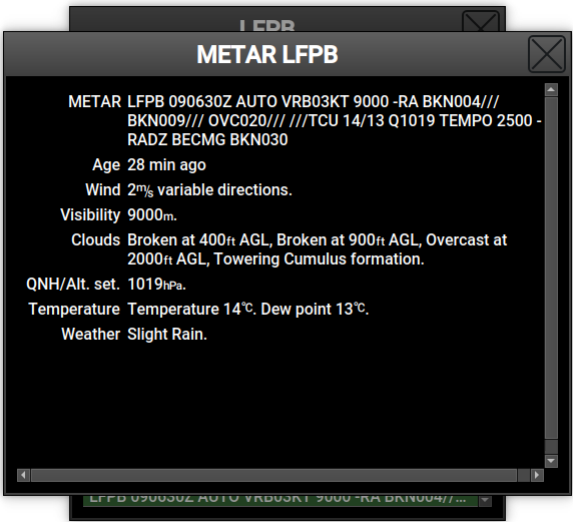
LFPB

METAR LFPB

| | |
|---|---|
| METAR | LFPB 090630Z AUTO VRB03KT 9000 -RA BKN004/// BKN009/// OVC020/// ///TCU 14/13 Q1019 TEMPO 2500 -RADZ BECMG BKN030 |
| Age | 28 min ago |
| Wind | 2m/s variable directions. |
| Visibility | 9000m. |
| Clouds | Broken at 400ft AGL, Broken at 900ft AGL, Overcast at 2000ft AGL, Towering Cumulus formation. |
| QNH/Alt. set. | 1019hPa. |
| Temperature | Temperature 14℃. Dew point 13℃. |
| Weather | Slight Rain. |

LFPB 090630Z AUTO VRB03KT 9000 -RA BKN004//...